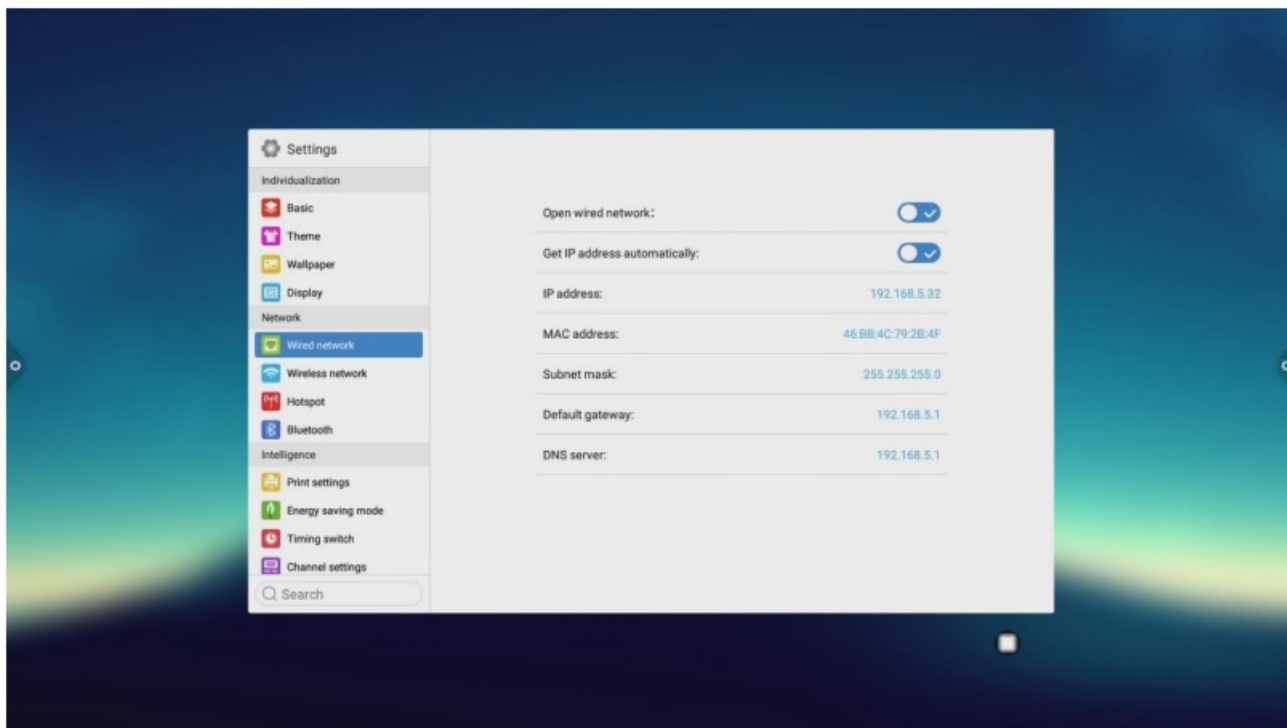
Settings

Individualization

Basic

Theme

Wallpaper

Display

Network

Wired network

Wireless network

Hotspot

Bluetooth

Intelligence

Print settings

Energy saving mode

Timing switch

Channel settings

Search

Open wired network:

Get IP address automatically:

IP address: 192.168.5.32

MAC address: 46:BB:4C:79:2B:4F

Subnet mask: 255.255.255.0

Default gateway: 192.168.5.1

DNS server: 192.168.5.1